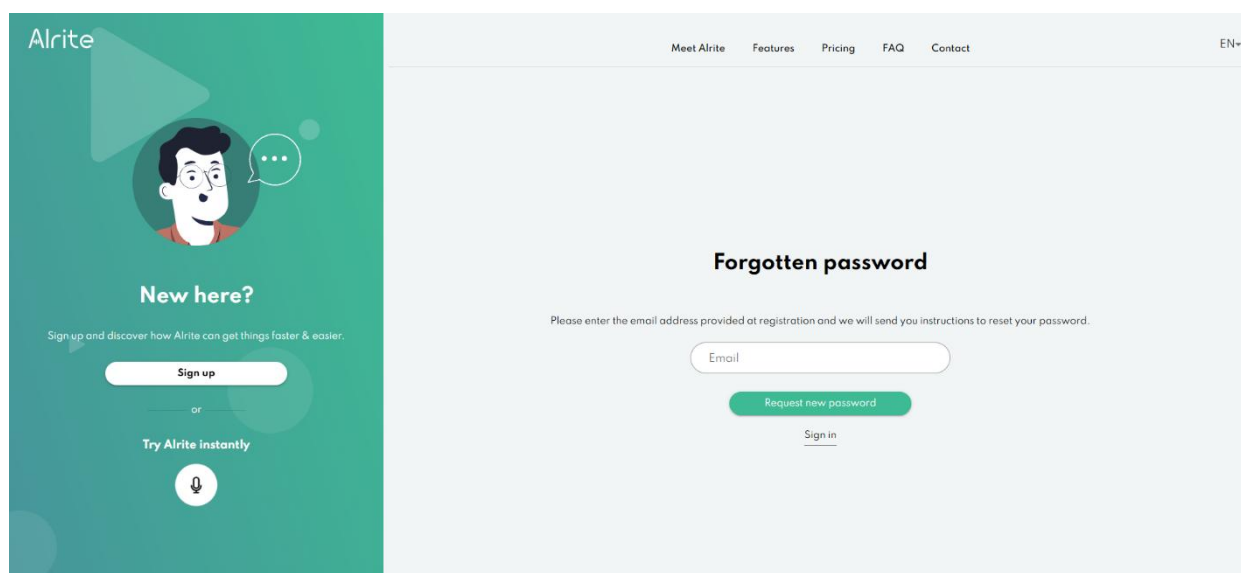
Alrite

New here?

Sign up and discover how Alrite can get things faster & easier.

Sign up

or

Try Alrite instantly

Meet Alrite Features Pricing FAQ Contact

EN

Forgotten password

Please enter the email address provided at registration and we will send you instructions to reset your password.

Email

Request new password

Sign in